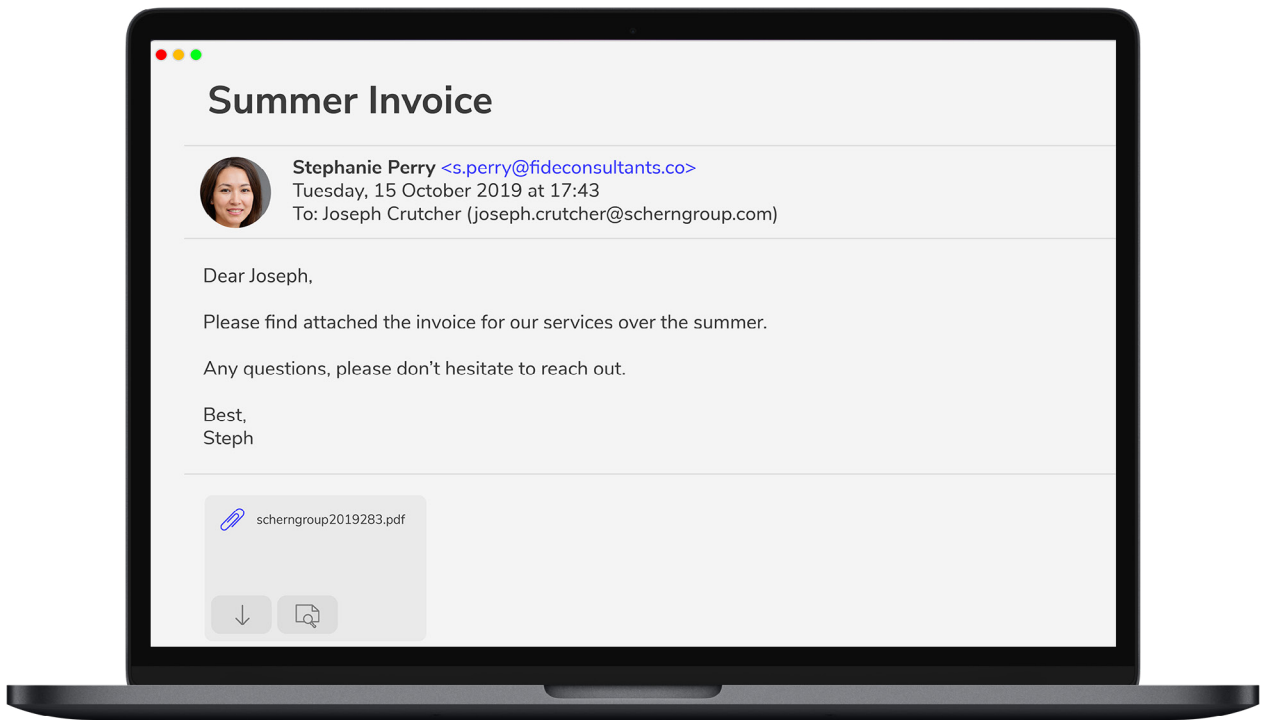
Summer Invoice

Stephanie Perry <s.perry@fideconsultants.co>
Tuesday, 15 October 2019 at 17:43
To: Joseph Crutcher (joseph.crutcher@scherngroup.com)

Dear Joseph,

Please find attached the invoice for our services over the summer.

Any questions, please don't hesitate to reach out.

Best,
Steph

scherngroup2019283.pdf